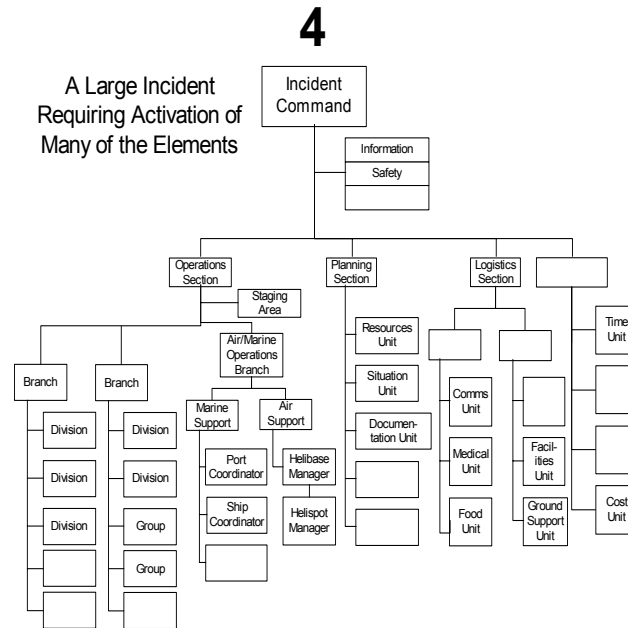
4

A Large Incident Requiring Activation of Many of the Elements

Incident Command

Information

Safety

Operations Section

Staging Area

Planning Section

Logistics Section

Branch

Branch

Air/Marine Operations Branch

Marine Support

Air Support

Division

Division

Division

Division

Division

Group

Group

Port Coordinator

Ship Coordinator

Helibase Manager

Helispot Manager

Resources Unit

Situation Unit

Documentation Unit

Comms Unit

Medical Unit

Food Unit

Facilities Unit

Ground Support Unit

Time Unit

Cost Unit